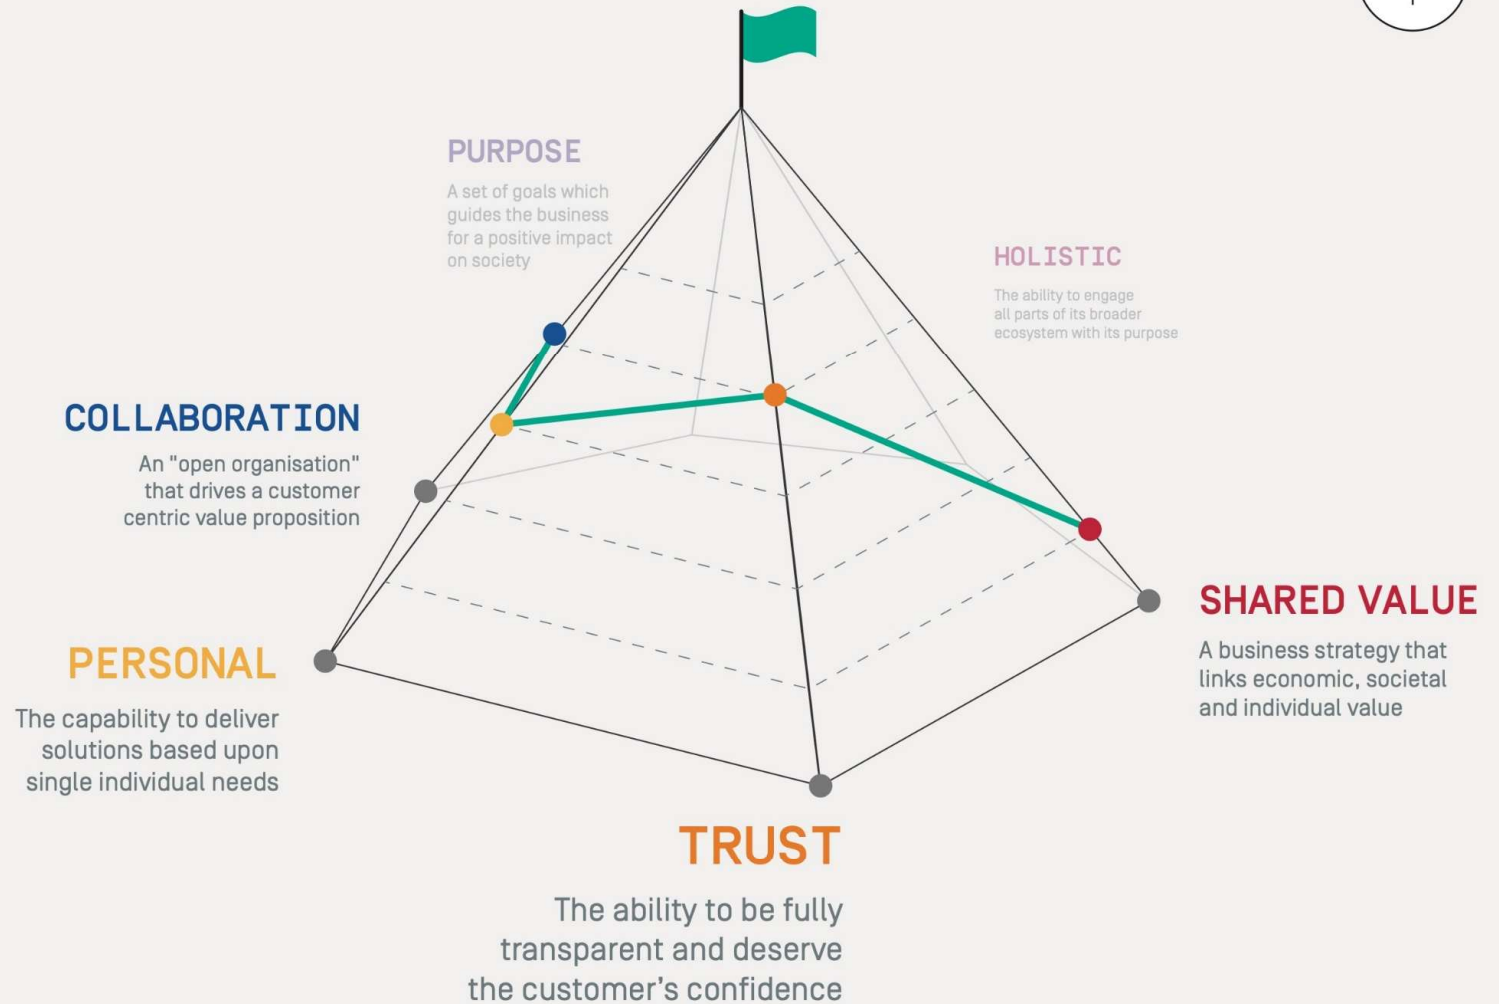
PURPOSE

A set of goals which guides the business for a positive impact on society

HOLISTIC

The ability to engage all parts of its broader ecosystem with its purpose

COLLABORATION

An "open organisation" that drives a customer centric value proposition

PERSONAL

The capability to deliver solutions based upon single individual needs

SHARED VALUE

A business strategy that links economic, societal and individual value

TRUST

The ability to be fully transparent and deserve the customer's confidence